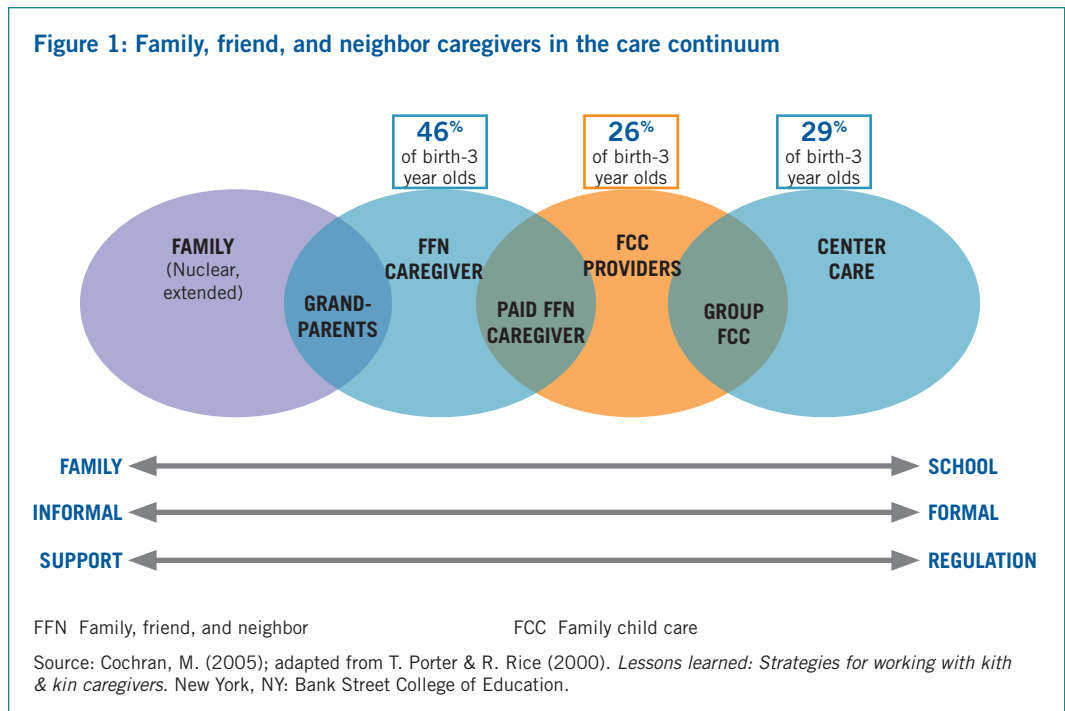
Figure 1: Family, friend, and neighbor caregivers in the care continuum

46% of birth-3 year olds

26% of birth-3 year olds

29% of birth-3 year olds

FAMILY (Nuclear, extended)

GRAND-PARENTS

FFN CAREGIVER

PAID FFN CAREGIVER

FCC PROVIDERS

GROUP FCC

CENTER CARE

FAMILY — SCHOOL

INFORMAL — FORMAL

SUPPORT — REGULATION

FFN Family, friend, and neighbor

FCC Family child care

Source: Cochran, M. (2005); adapted from T. Porter & R. Rice (2000). *Lessons learned: Strategies for working with kith & kin caregivers*. New York, NY: Bank Street College of Education.